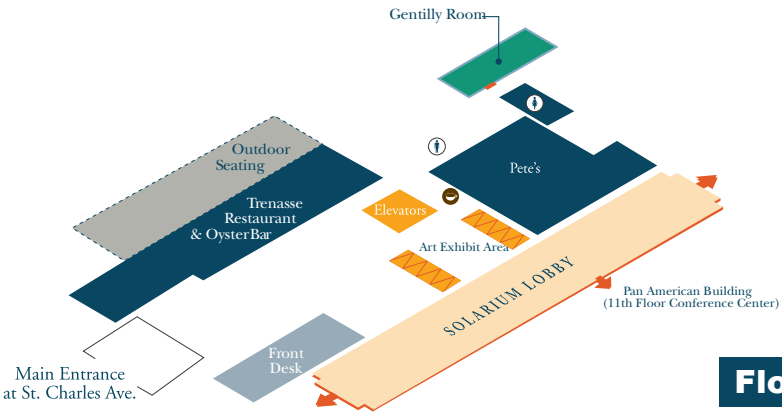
Gentilly Room

Outdoor Seating

Trenasse Restaurant & OysterBar

Pete's

Elevators

Art Exhibit Area

SOLARIUM LOBBY

Pan American Building (11th Floor Conference Center)

Front Desk

Main Entrance at St. Charles Ave.

Flo